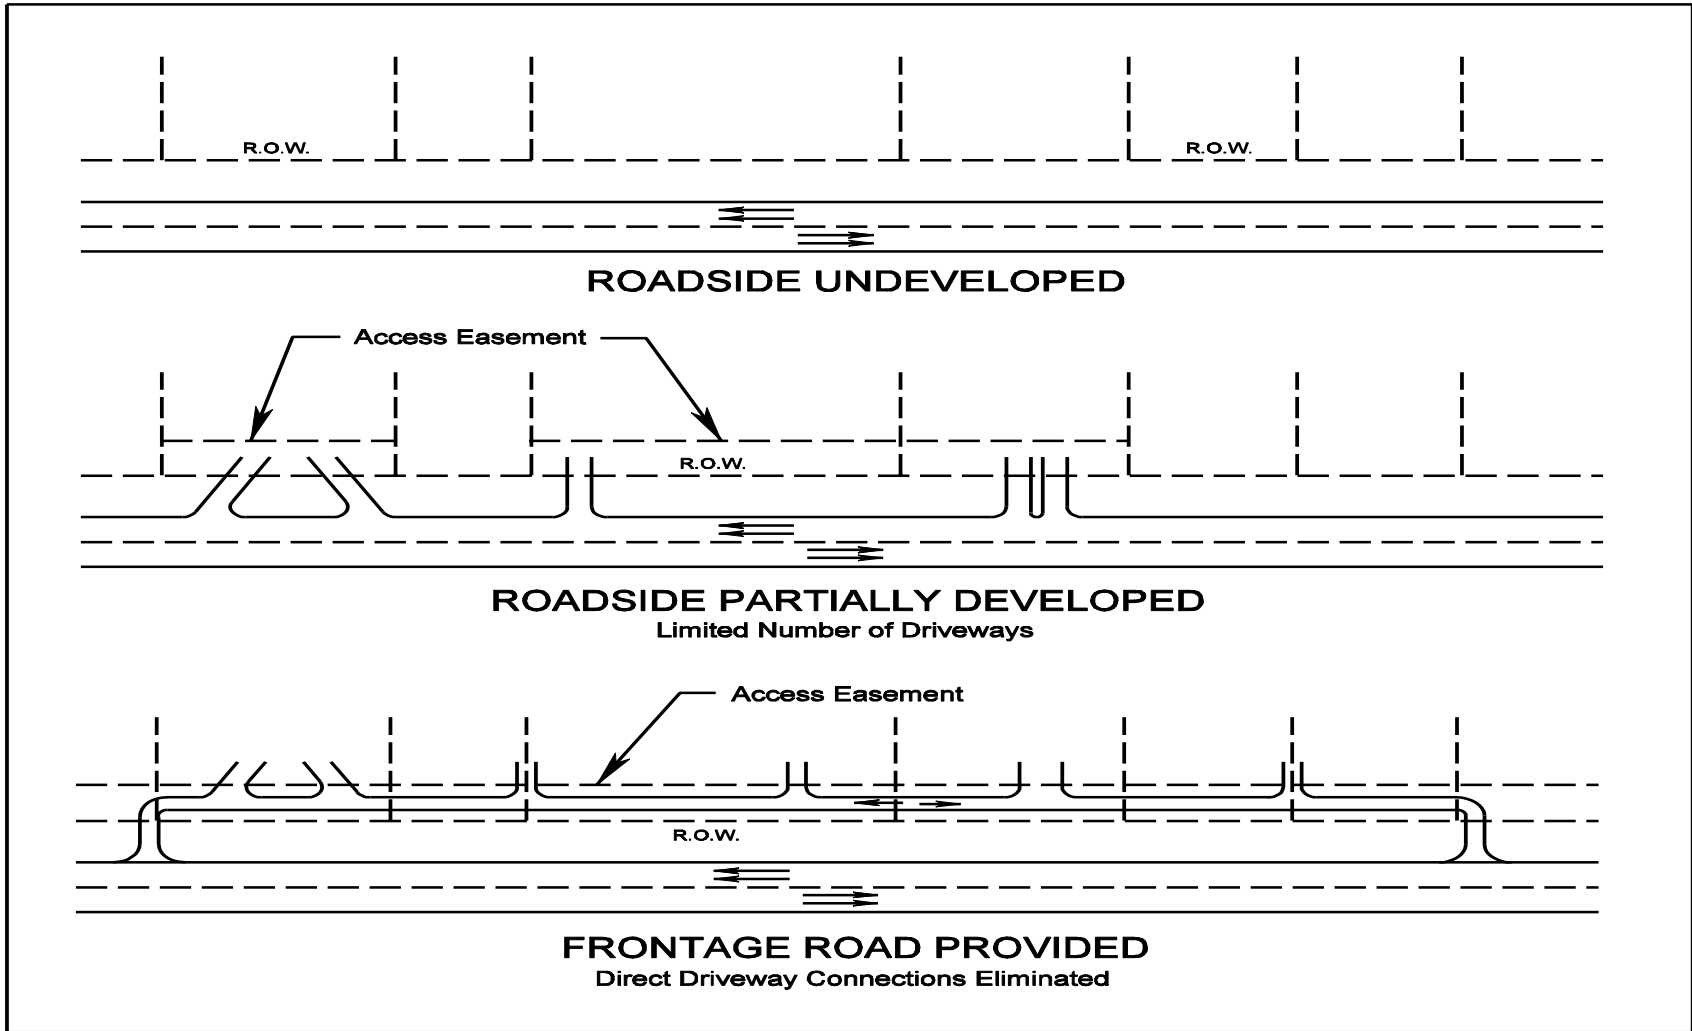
R.O.W.

R.O.W.

ROADSIDE UNDEVELOPED

Access Easement

R.O.W.

ROADSIDE PARTIALLY DEVELOPED
Limited Number of Driveways

Access Easement

R.O.W.

FRONTAGE ROAD PROVIDED
Direct Driveway Connections Eliminated